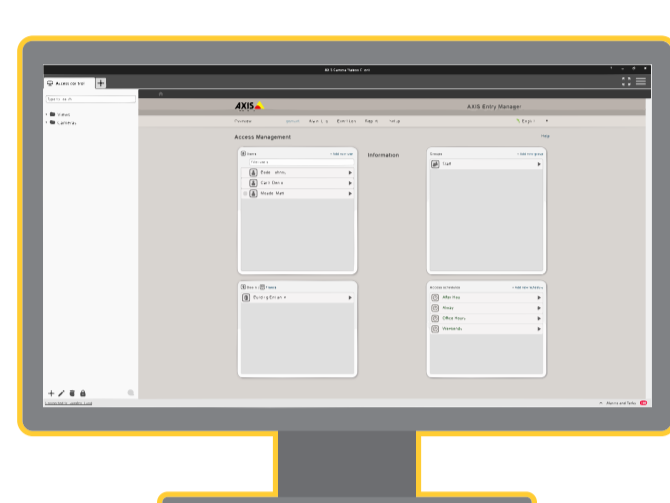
AXIS Camera Station Client

Access control

AXIS

AXIS Entry Manager

Access Management

Help

Users

+ Add new user

Information

Groups

+ Add new group

Staff

Doors & Zones

Access schedules

+ Add new schedule

After Hours

Office Hours

Weekends

Alarms and Tasks